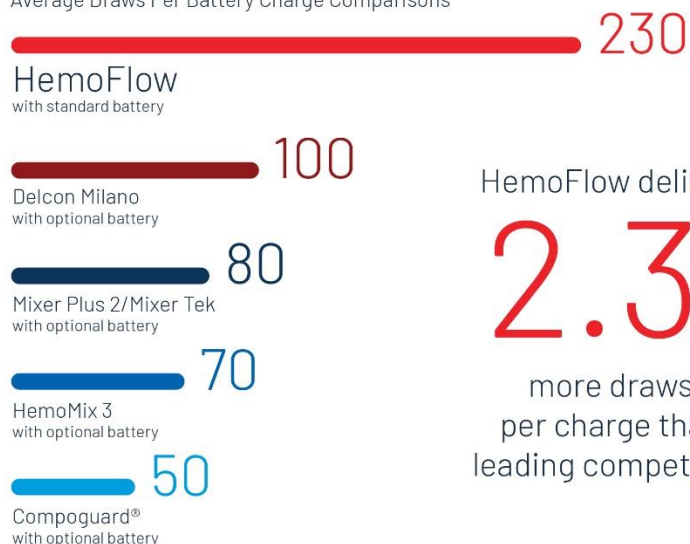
Average Draws Per Battery Charge Comparisons

230
HemoFlow
with standard battery

100
Delcon Milano
with optional battery

80
Mixer Plus 2/Mixer Tek
with optional battery

70
HemoMix 3
with optional battery

50
Compoguard®
with optional battery

HemoFlow deli
2.3
more draws
per charge tha
leading compet